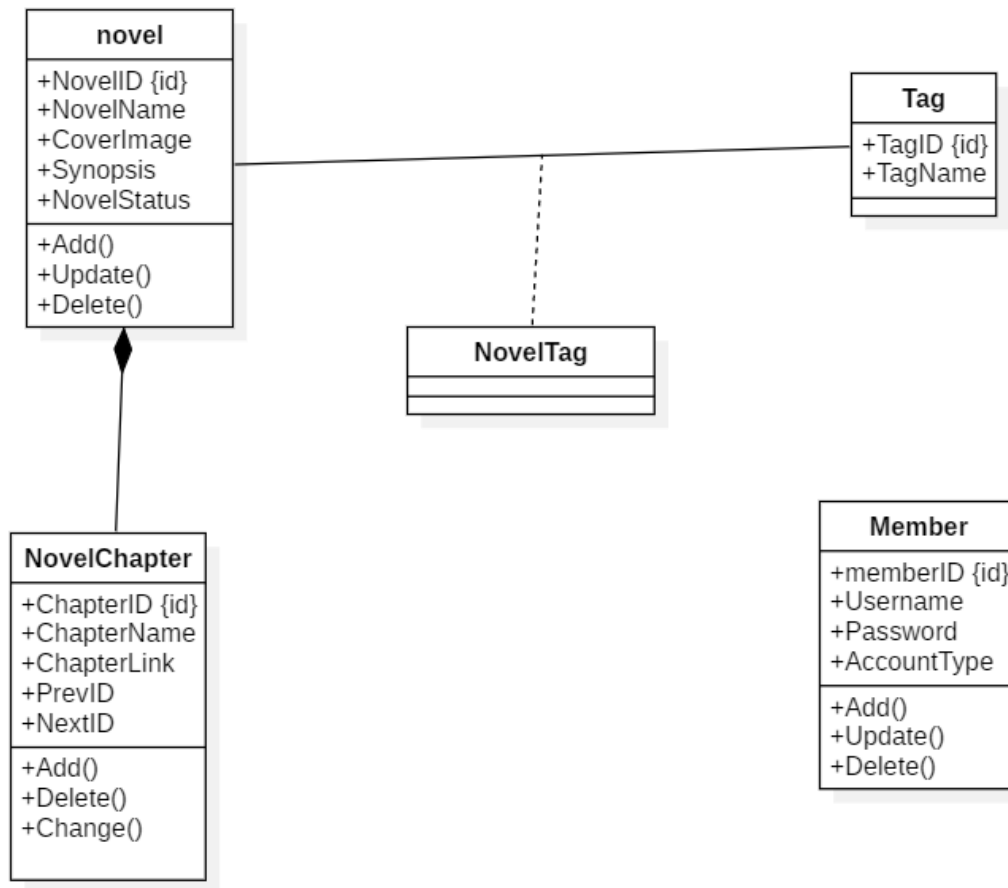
novel
+NovelID {id}
+NovelName
+CoverImage
+Synopsis
+NovelStatus
+Add()
+Update()
+Delete()

Tag
+TagID {id}
+TagName

NovelTag

NovelChapter
+ChapterID {id}
+ChapterName
+ChapterLink
+PrevID
+NextID
+Add()
+Delete()
+Change()

Member
+memberID {id}
+Username
+Password
+AccountType
+Add()
+Update()
+Delete()